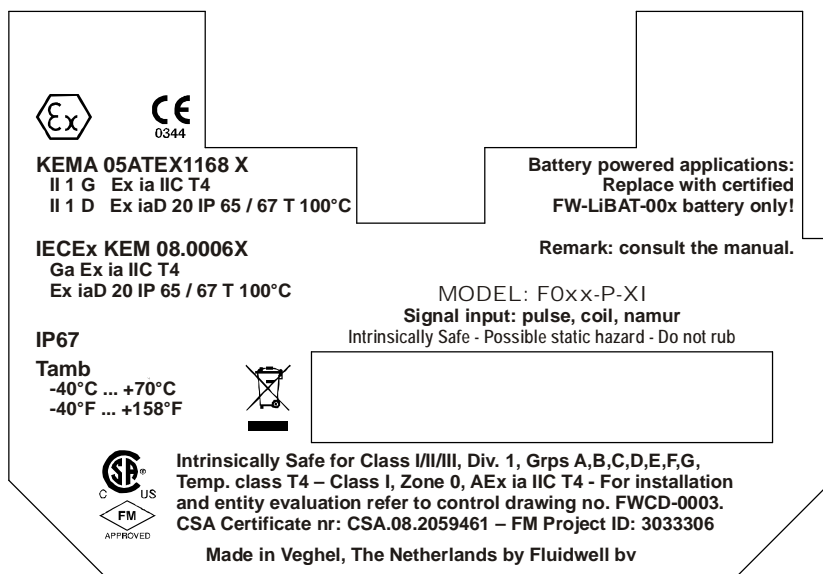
Ex

CE
0344

KEMA 05ATEX1168 X
II 1 G Ex ia IIC T4
II 1 D Ex iaD 20 IP 65 / 67 T 100°C

IECEx KEM 08.0006X
Ga Ex ia IIC T4
Ex iaD 20 IP 65 / 67 T 100°C

IP67

Tamb
-40°C ... +70°C
-40°F ... +158°F

Battery powered applications:
Replace with certified
FW-LiBAT-00x battery only!

Remark: consult the manual.

MODEL: F0xx-P-XI
Signal input: pulse, coil, namur
Intrinsically Safe - Possible static hazard - Do not rub

SP
C US

FM
APPROVED

Intrinsically Safe for Class I/II/III, Div. 1, Grps A,B,C,D,E,F,G, Temp. class T4 – Class I, Zone 0, AEx ia IIC T4 - For installation and entity evaluation refer to control drawing no. FWCD-0003.
CSA Certificate nr: CSA.08.2059461 – FM Project ID: 3033306

Made in Veghel, The Netherlands by Fluidwell bv